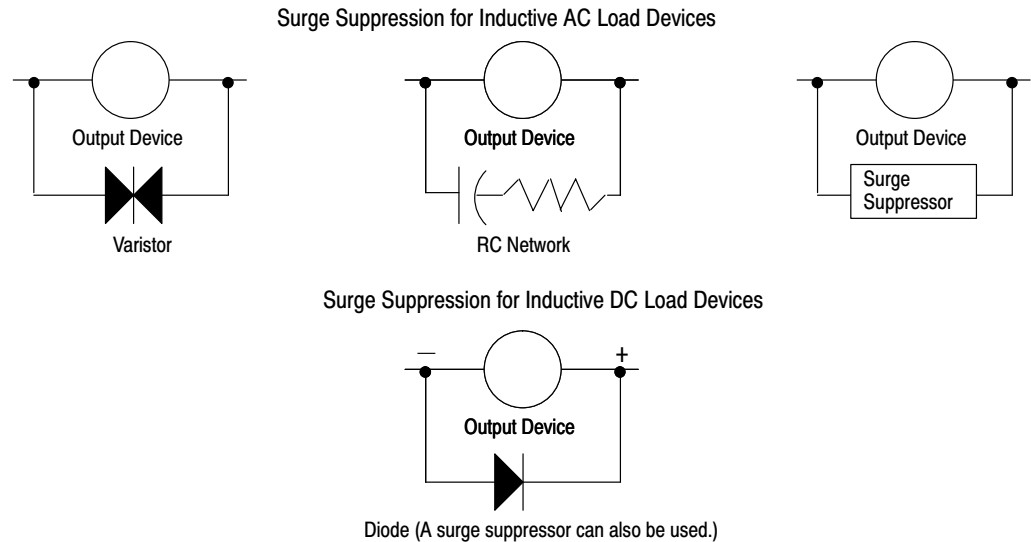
Surge Suppression for Inductive AC Load Devices

Output Device

Varistor

Output Device

RC Network

Output Device

Surge Suppressor

Surge Suppression for Inductive DC Load Devices

–

+

Output Device

Diode (A surge suppressor can also be used.)